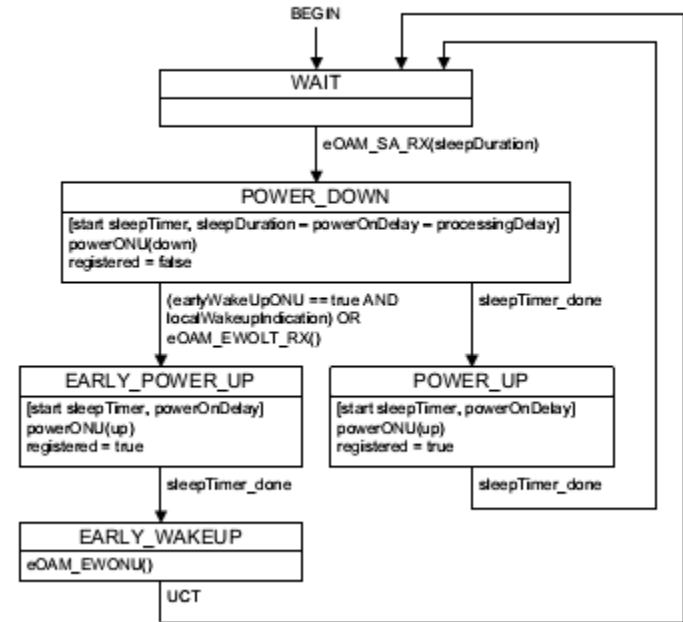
BEGIN

WAIT

eOAM_SA_RX(sleepDuration)

POWER_DOWN

[start sleepTimer, sleepDuration – powerOnDelay – processingDelay]
powerONU(down)
registered = false

(earlyWakeUpONU == true AND localWakeupIndication) OR eOAM_EWOLT_RX()

sleepTimer_done

EARLY_POWER_UP

[start sleepTimer, powerOnDelay]
powerONU(up)
registered = true

POWER_UP

[start sleepTimer, powerOnDelay]
powerONU(up)
registered = true

sleepTimer_done

sleepTimer_done

EARLY_WAKEUP

eOAM_EWONU()

UCT